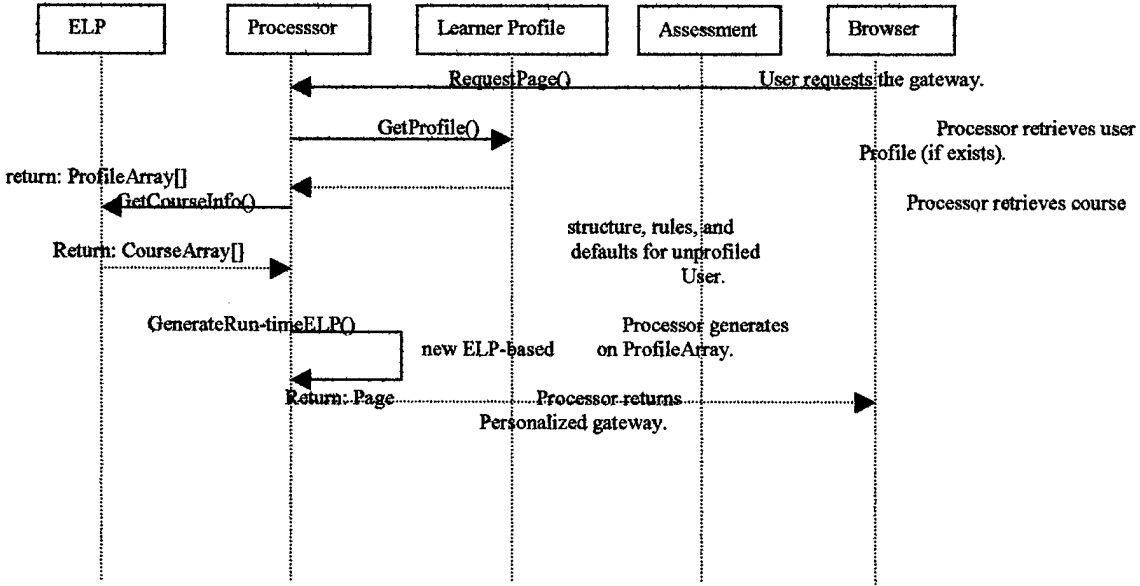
ELP

Processsor

Learner Profile

Assessment

Browser

RequestPage()

User requests the gateway.

GetProfile()

Processor retrieves user Profile (if exists).

return: ProfileArray[]

GetCourseInfo()

Processor retrieves course

structure, rules, and defaults for unprofiled User.

Return: CourseArray[]

GenerateRun-timeELP()

new ELP-based

Processor generates on ProfileArray.

Return: Page

Processor returns Personalized gateway.